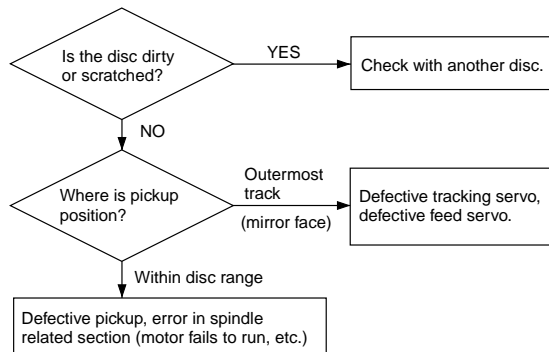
Is the disc dirty or scratched?

YES

Check with another disc.

NO

Where is pickup position?

Outermost track

(mirror face)

Defective tracking servo, defective feed servo.

Within disc range

Defective pickup, error in spindle related section (motor fails to run, etc.)